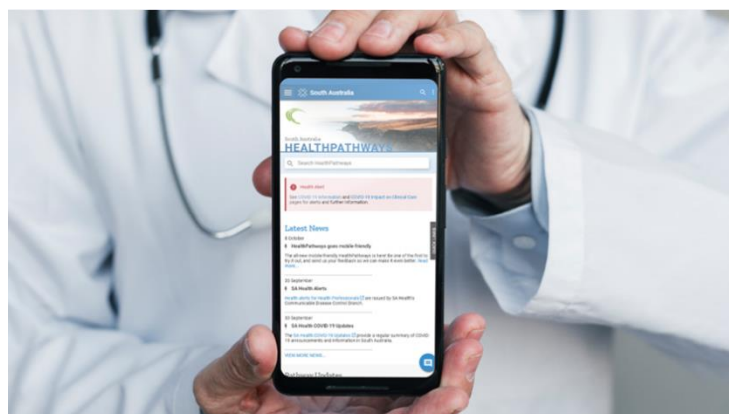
South Australia

South Australia
HEALTHPATHWAYS

Search HealthPathways

Health alert
See COVID-19 Information and COVID-19 Impact on Clinical Care pages for alerts and further information.

Latest News

8 October
HealthPathways goes mobile friendly
The all-new mobile-friendly HealthPathways is here! Be one of the first to try it out, and send us your feedback so we can make it even better. Read more...

30 September
SA Health alerts
Health alerts for Health Professionals are issued by SA Health's Communicable Disease Control Branch.

30 September
SA Health COVID-19 Updates
The SA Health COVID-19 Updates provide a regular summary of COVID-19 announcements and information in South Australia.

VIEW MORE NEWS...

Pathway Updates